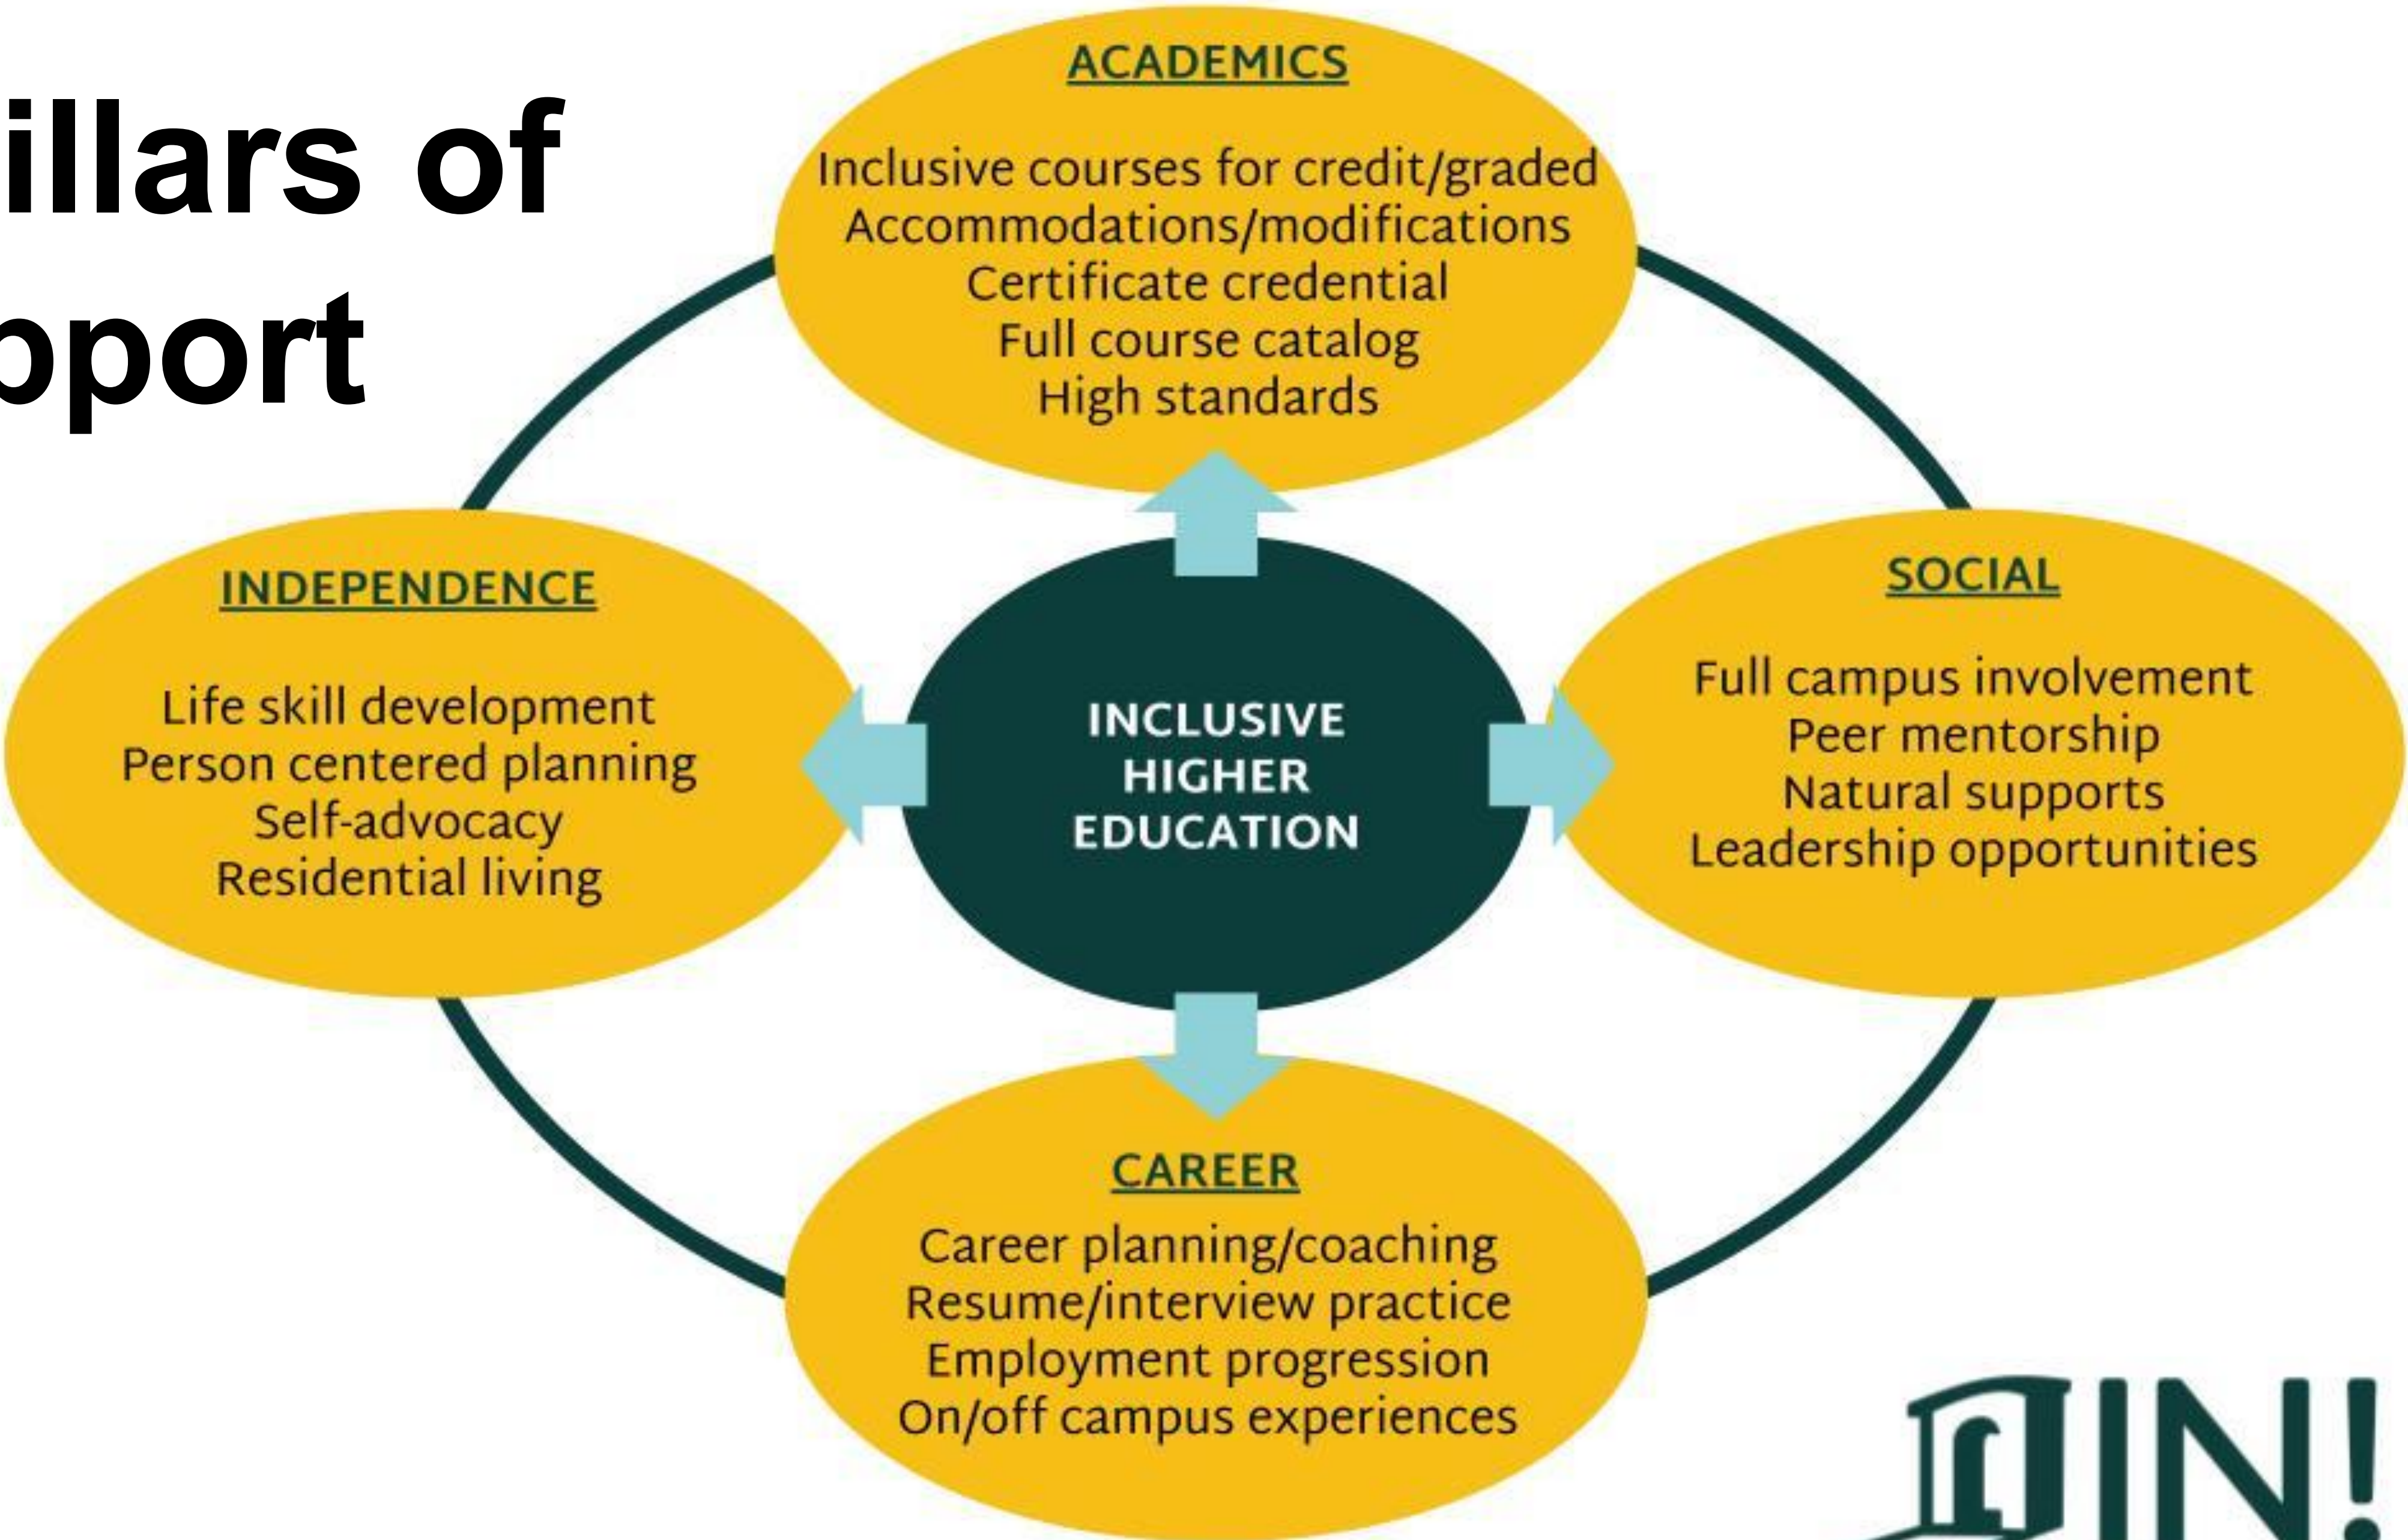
illars of
pport

ACADEMICS

Inclusive courses for credit/graded
Accommodations/modifications
Certificate credential
Full course catalog
High standards

INDEPENDENCE

Life skill development
Person centered planning
Self-advocacy
Residential living

INCLUSIVE HIGHER EDUCATION

SOCIAL

Full campus involvement
Peer mentorship
Natural supports
Leadership opportunities

CAREER

Career planning/coaching
Resume/interview practice
Employment progression
On/off campus experiences

IN!